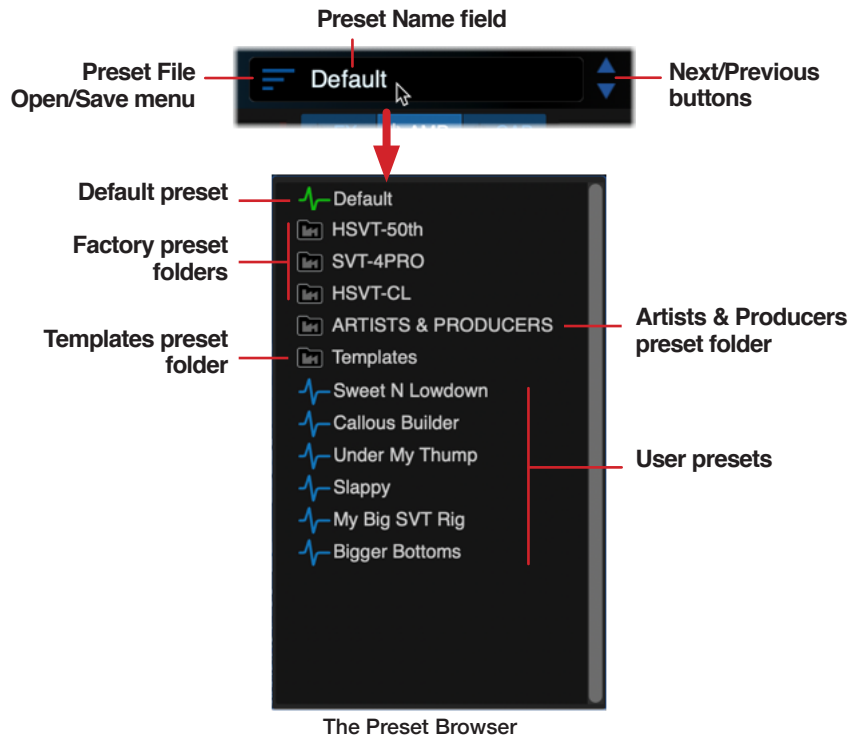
Preset Name field

Preset File Open/Save menu

Default

Next/Previous buttons

Default preset

Default

Factory preset folders

HSVT-50th

SVT-4PRO

HSVT-CL

ARTISTS & PRODUCERS

Artists & Producers preset folder

Templates preset folder

Templates

Sweet N Lowdown

Callous Builder

Under My Thump

User presets

Slappy

My Big SVT Rig

Bigger Bottoms

The Preset Browser